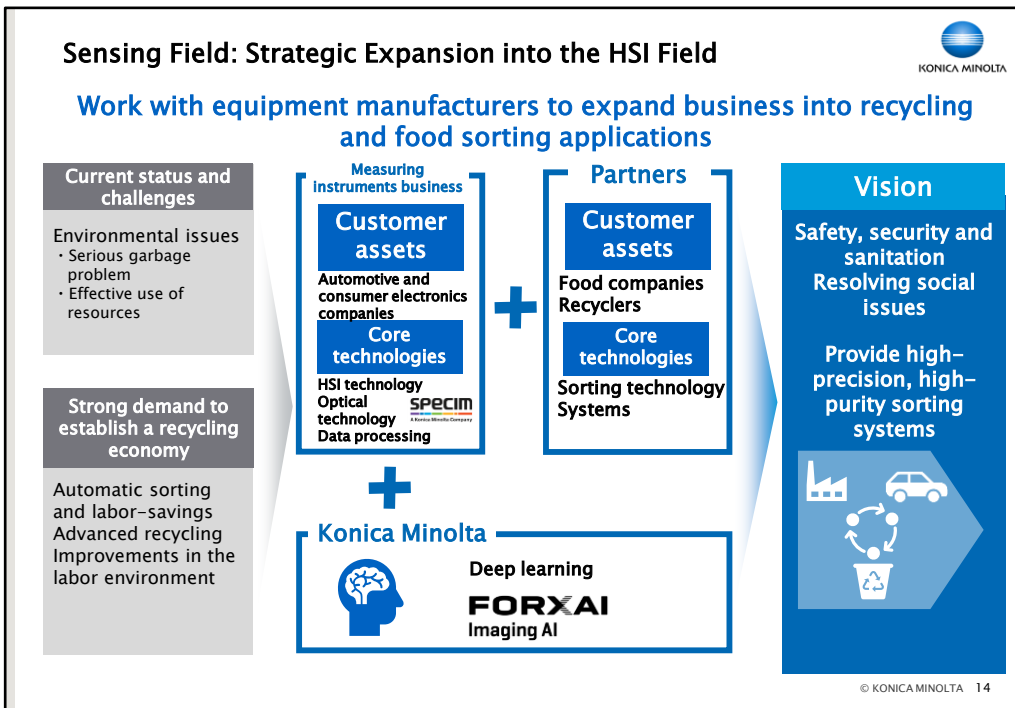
Sensing Field: Strategic Expansion into the HSI Field

KONICA MINOLTA

Work with equipment manufacturers to expand business into recycling and food sorting applications

Current status and challenges

Environmental issues
・Serious garbage problem
・Effective use of resources

Strong demand to establish a recycling economy

Automatic sorting and labor-savings
Advanced recycling
Improvements in the labor environment

Measuring instruments business

Customer assets

Automotive and consumer electronics companies

Core technologies

HSI technology
Optical technology
Data processing

specim
A Konica Minolta Company

+

Partners

Customer assets

Food companies
Recyclers

Core technologies

Sorting technology
Systems

+

Konica Minolta

Deep learning

FORXAI
Imaging AI

Vision

Safety, security and sanitation
Resolving social issues

Provide high-precision, high-purity sorting systems

© KONICA MINOLTA 14